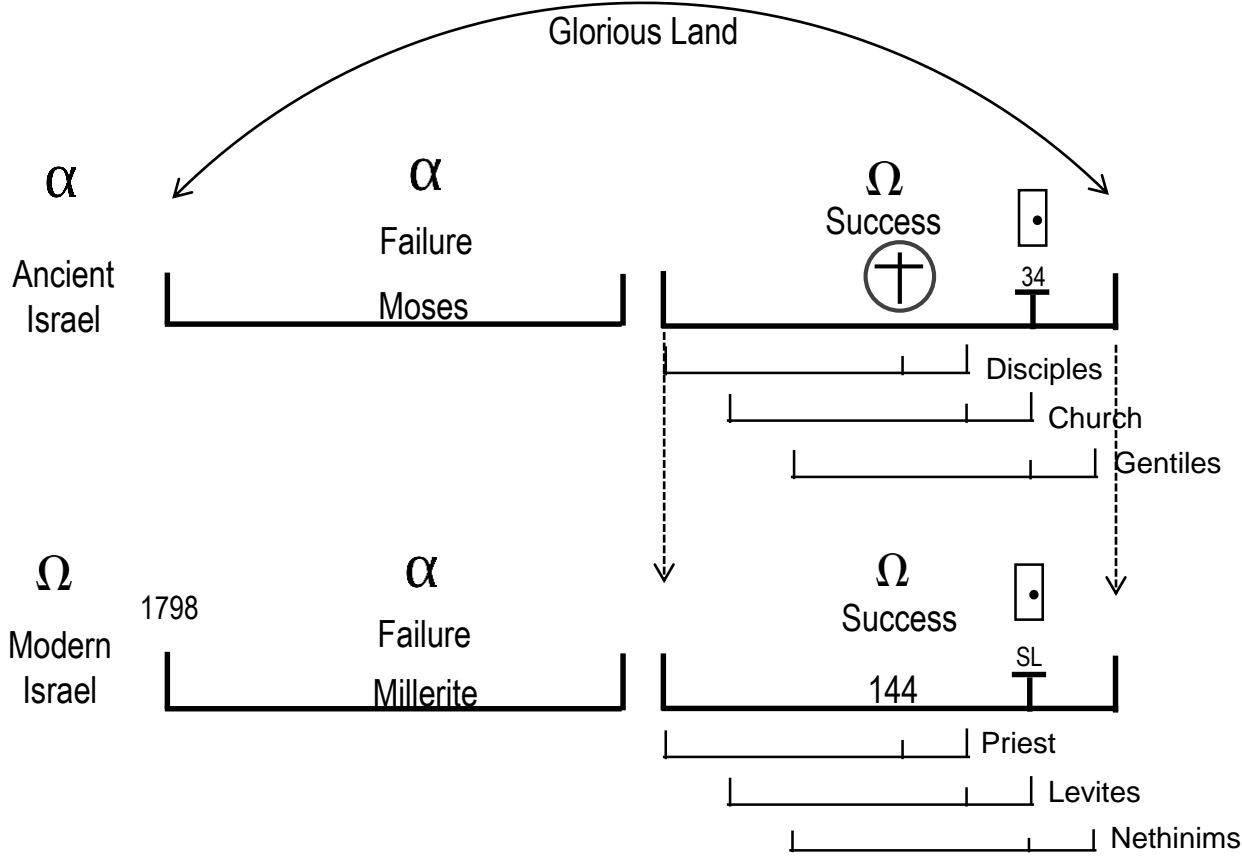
Glorious Land

$\alpha$

$\alpha$

Failure

Moses

$\Omega$

Success

34

Ancient Israel

Disciples

Church

Gentiles

$\Omega$

$\alpha$

Failure

Millerite

1798

$\Omega$

Success

SL

144

Modern Israel

Priest

Levites

Nethinims